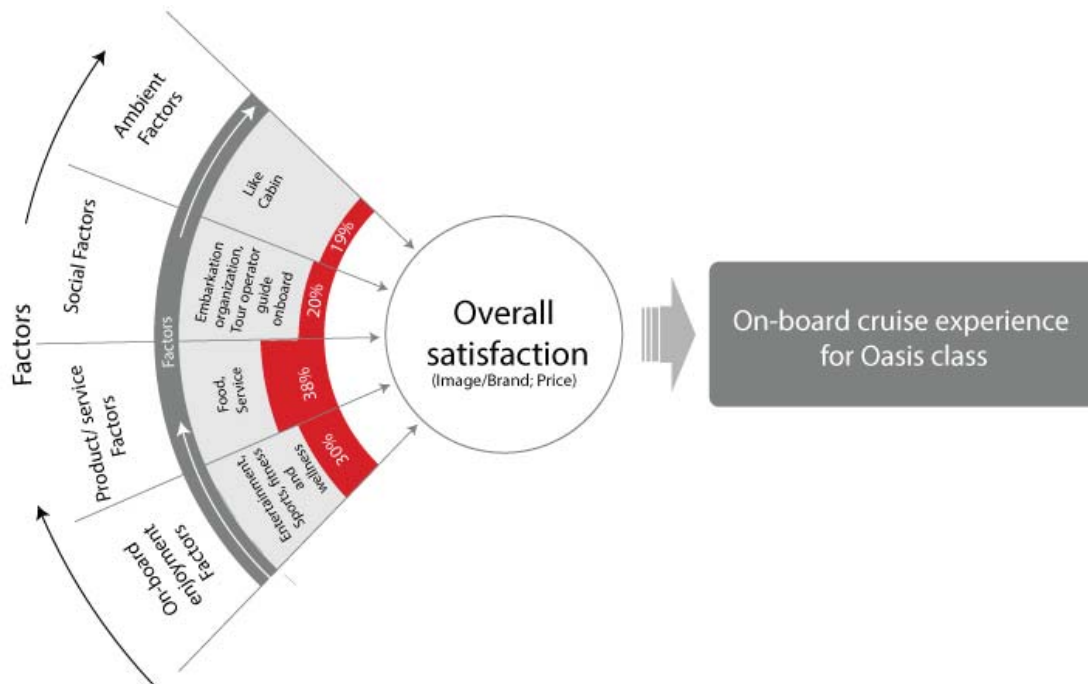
Factors

Ambient Factors

Social Factors

Product/ service Factors

On-board enjoyment Factors

Factors

Like Cabin

Embarkation organization, Tour operator guide onboard

Food, Service

Entertainment, Sports, fitness and wellness

19%

20%

38%

30%

Overall satisfaction
(Image/Brand; Price)

On-board cruise experience for Oasis class